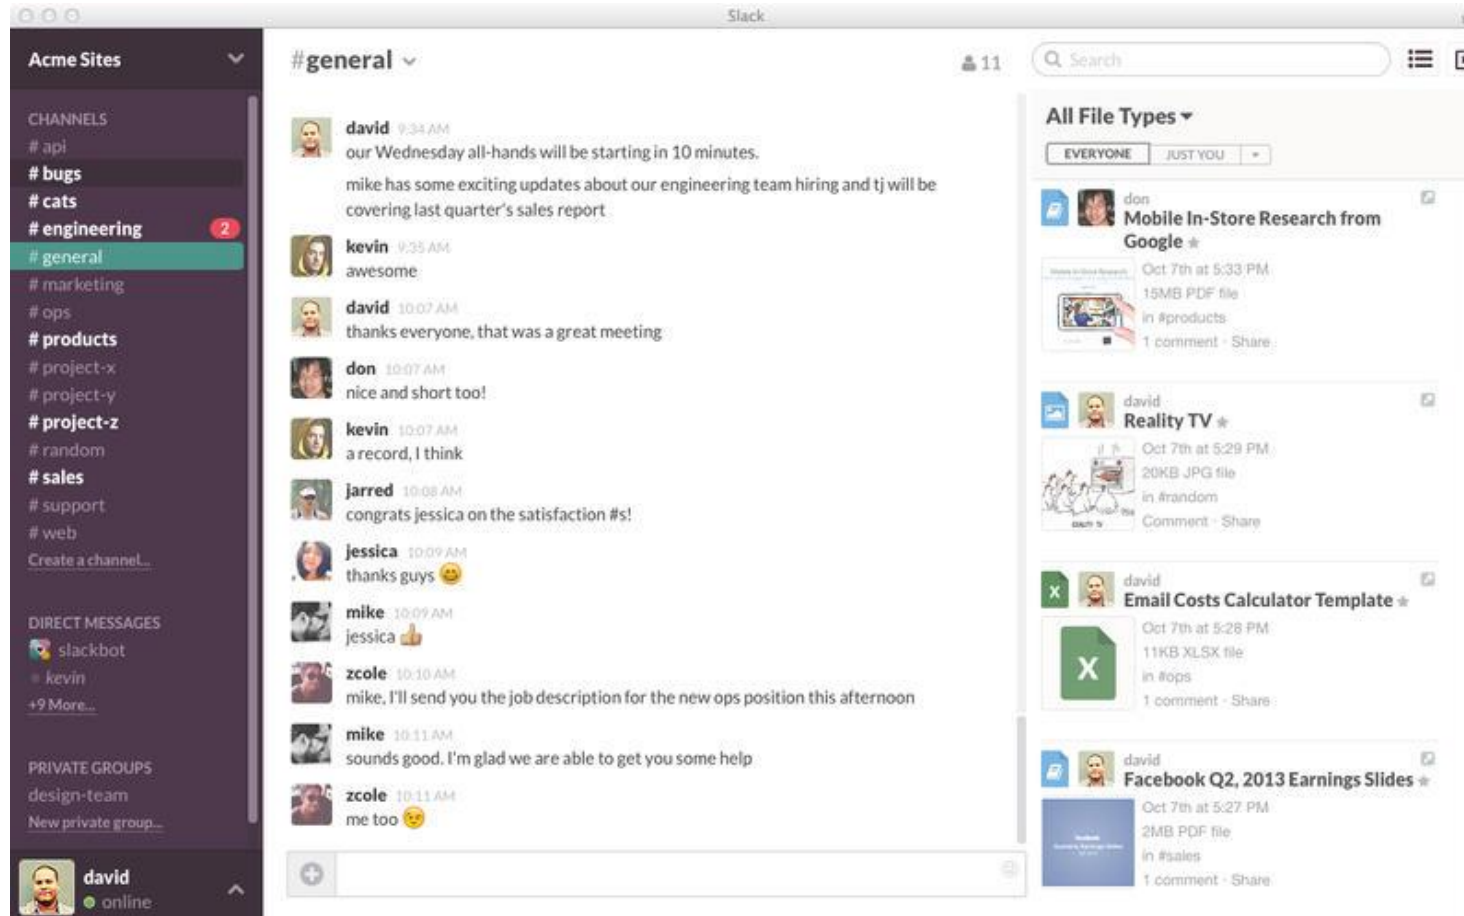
Slack

Acme Sites

CHANNELS
# api
# bugs
# cats
# engineering 2
# general
# marketing
# ops
# products
# project-x
# project-y
# project-z
# random
# sales
# support
# web
Create a channel...

DIRECT MESSAGES
slackbot
kevin
+9 More...

PRIVATE GROUPS
design-team
New private group...

david
online

#general

11

david 9:34 AM
our Wednesday all-hands will be starting in 10 minutes.

mike has some exciting updates about our engineering team hiring and tj will be covering last quarter's sales report

kevin 9:35 AM
awesome

david 10:07 AM
thanks everyone, that was a great meeting

don 10:07 AM
nice and short too!

kevin 10:07 AM
a record, I think

jarred 10:08 AM
congrats jessica on the satisfaction #s!

jessica 10:09 AM
thanks guys

mike 10:09 AM
jessica

zcole 10:10 AM
mike, I'll send you the job description for the new ops position this afternoon

mike 10:11 AM
sounds good. I'm glad we are able to get you some help

zcole 10:11 AM
me too

Search

All File Types
EVERYONE JUST YOU

don
Mobile In-Store Research from Google
Oct 7th at 5:33 PM
15MB PDF file
in #products
1 comment · Share

david
Reality TV
Oct 7th at 5:29 PM
20KB JPG file
in #random
Comment · Share

david
Email Costs Calculator Template
Oct 7th at 5:28 PM
11KB XLSX file
in #ops
1 comment · Share

david
Facebook Q2, 2013 Earnings Slides
Oct 7th at 5:27 PM
2MB PDF file
in #sales
1 comment · Share